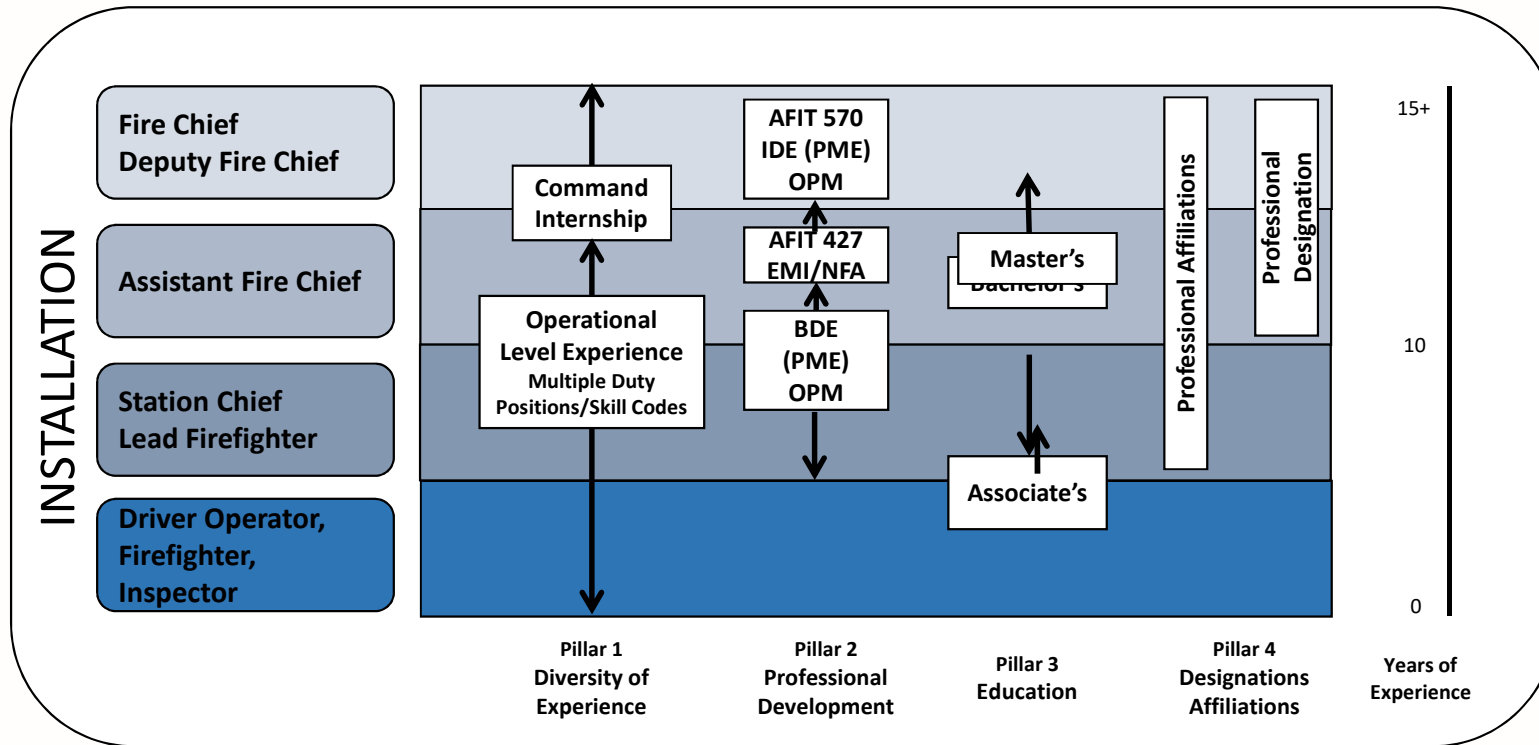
INSTALLATION

Fire Chief
Deputy Fire Chief

Assistant Fire Chief

Station Chief
Lead Firefighter

Driver Operator,
Firefighter,
Inspector

Command Internship

Operational Level Experience
Multiple Duty Positions/Skill Codes

AFIT 570
IDE (PME)
OPM

AFIT 427
EMI/NFA

BDE
(PME)
OPM

Master's

Bachelor's

Associate's

Professional Affiliations

Professional Designation

15+

10

0

Pillar 1
Diversity of Experience

Pillar 2
Professional Development

Pillar 3
Education

Pillar 4
Designations Affiliations

Years of Experience